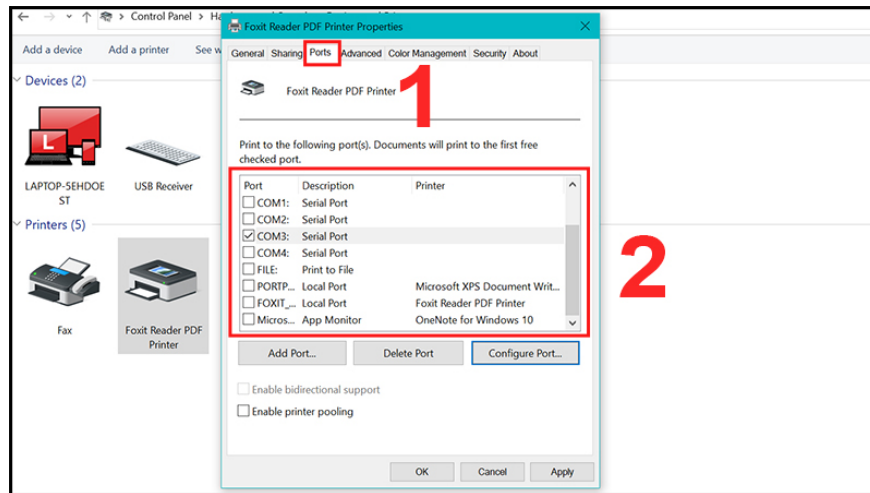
Control Panel > Ha

Add a device Add a printer See w

Devices (2)

LAPTOP-5EHDOEST

USB Receiver

Printers (5)

Fax

Foxit Reader PDF Printer

Foxit Reader PDF Printer Properties

General Sharing Ports Advanced Color Management Security About

Foxit Reader PDF Printer

1

Print to the following port(s). Documents will print to the first free checked port.

| Port | Description | Printer |
|---|---|---|
| COM1: | Serial Port | |
| COM2: | Serial Port | |
| COM3: | Serial Port | |
| COM4: | Serial Port | |
| FILE: | Print to File | |
| PORTP... | Local Port | Microsoft XPS Document Writ... |
| FOXIT_... | Local Port | Foxit Reader PDF Printer |
| Micros... | App Monitor | OneNote for Windows 10 |

2

Add Port... Delete Port Configure Port...

Enable bidirectional support

Enable printer pooling

OK Cancel Apply